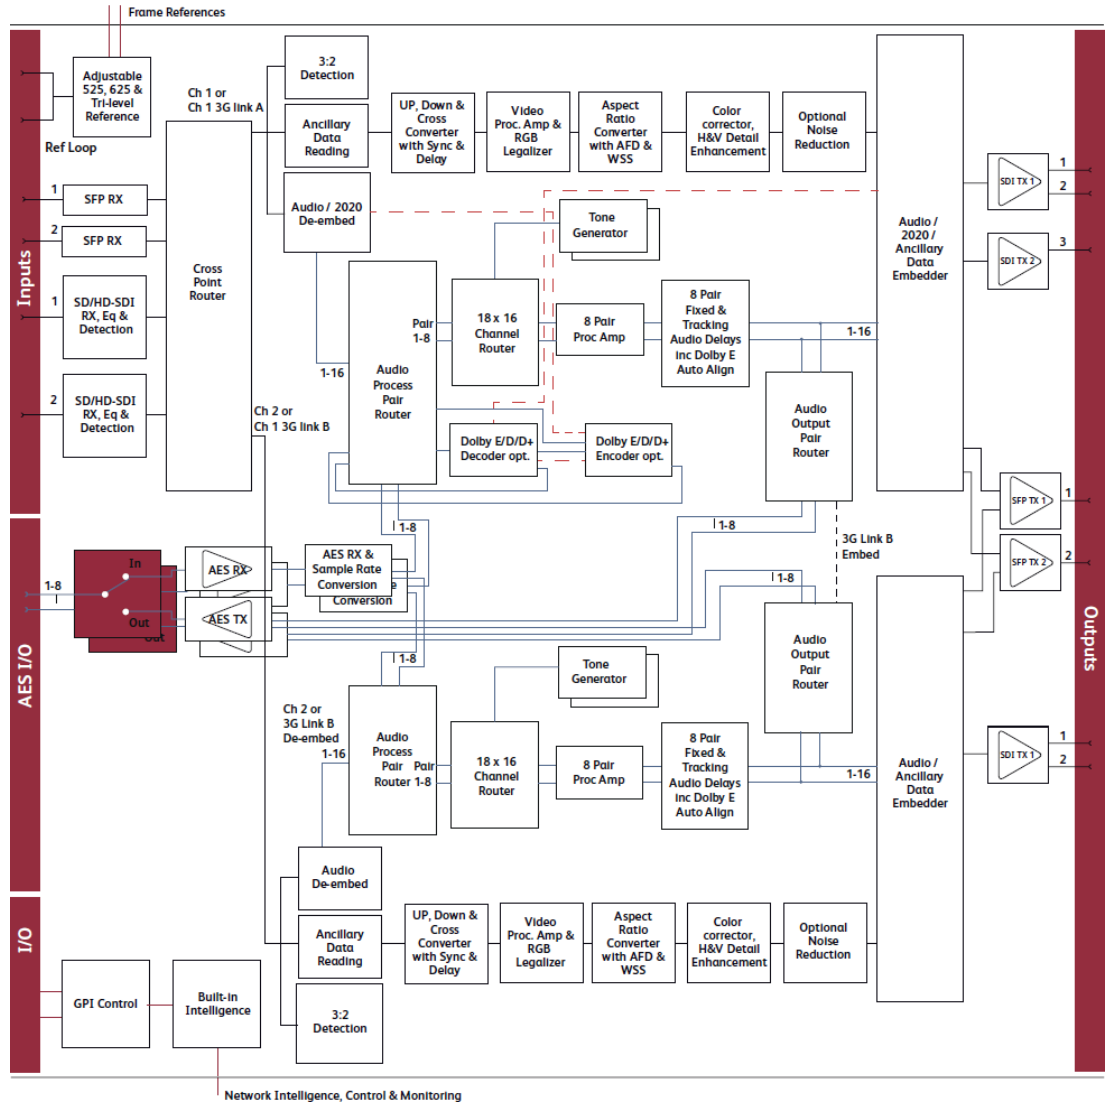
Frame References

Adjustable 525, 625 & Tri-level Reference

Ref Loop

Inputs

1 SFP RX

2 SFP RX

1 SD/HD-SDI RX, Eq & Detection

2 SD/HD-SDI RX, Eq & Detection

Cross Point Router

Ch 1 or Ch 1 3G link A

Ch 2 or Ch 1 3G link B

3:2 Detection

Ancillary Data Reading

Audio / 2020 De-embed

UP, Down & Cross Converter with Sync & Delay

Video Proc. Amp & RGB Legalizer

Aspect Ratio Converter with AFD & WSS

Color corrector, H&V Detail Enhancement

Optional Noise Reduction

Tone Generator

Audio Process Pair Router

Pair 1-8

1-16

18 x 16 Channel Router

8 Pair Proc Amp

8 Pair Fixed & Tracking Audio Delays inc Dolby E Auto Align

1-16

Dolby E/D/D+ Decoder opt.

Dolby E/D/D+ Encoder opt.

Audio Output Pair Router

Audio / 2020 / Ancillary Data Embedder

SDI TX 1 1 2

SDI TX 2 3

SFP TX 1 1

SFP TX 2 2

Outputs

AES I/O

1-8

In

Out

AES RX

AES TX

AES RX & Sample Rate Conversion

Conversion

1-8

1-8

1-8

3G Link B Embed

1-8

Tone Generator

Ch 2 or 3G Link B De-embed

1-16

Audio Process Pair Pair Router 1-8

18 x 16 Channel Router

8 Pair Proc Amp

8 Pair Fixed & Tracking Audio Delays inc Dolby E Auto Align

1-16

Audio Output Pair Router

Audio / Ancillary Data Embedder

SDI TX 1 1 2

Audio De-embed

Ancillary Data Reading

3:2 Detection

UP, Down & Cross Converter with Sync & Delay

Video Proc. Amp & RGB Legalizer

Aspect Ratio Converter with AFD & WSS

Color corrector, H&V Detail Enhancement

Optional Noise Reduction

I/O

GPI Control

Built-in Intelligence

Network Intelligence, Control & Monitoring